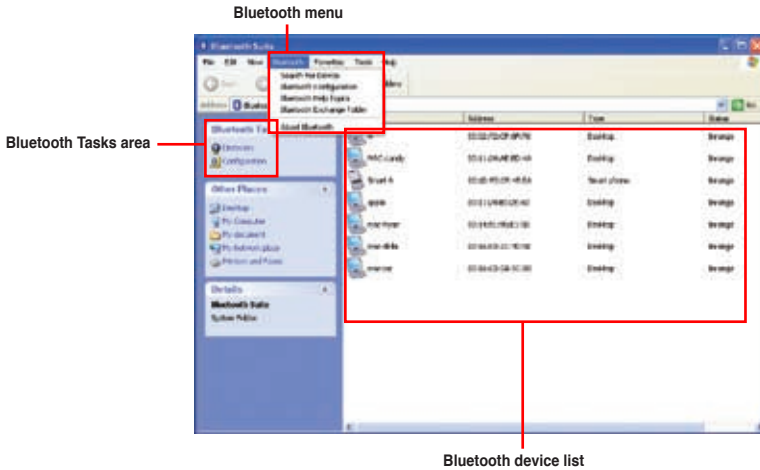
Bluetooth menu

Bluetooth Tasks area

Bluetooth Suite

File Edit View Bluetooth Favorites Tools Help

Search for Devices
Bluetooth Configuration
Bluetooth Help Topics
Bluetooth Exchange Folder
About Bluetooth

Address

Bluetooth Tasks
Devices
Configuration

Other Places
Desktop
My Computer
My documents
My Network places
Printers and Faxes

Details
Bluetooth Suite
System Folder

Address Type Status

Desktop
Desktop
Smart phone
Desktop
Desktop
Desktop
Desktop

Bluetooth device list